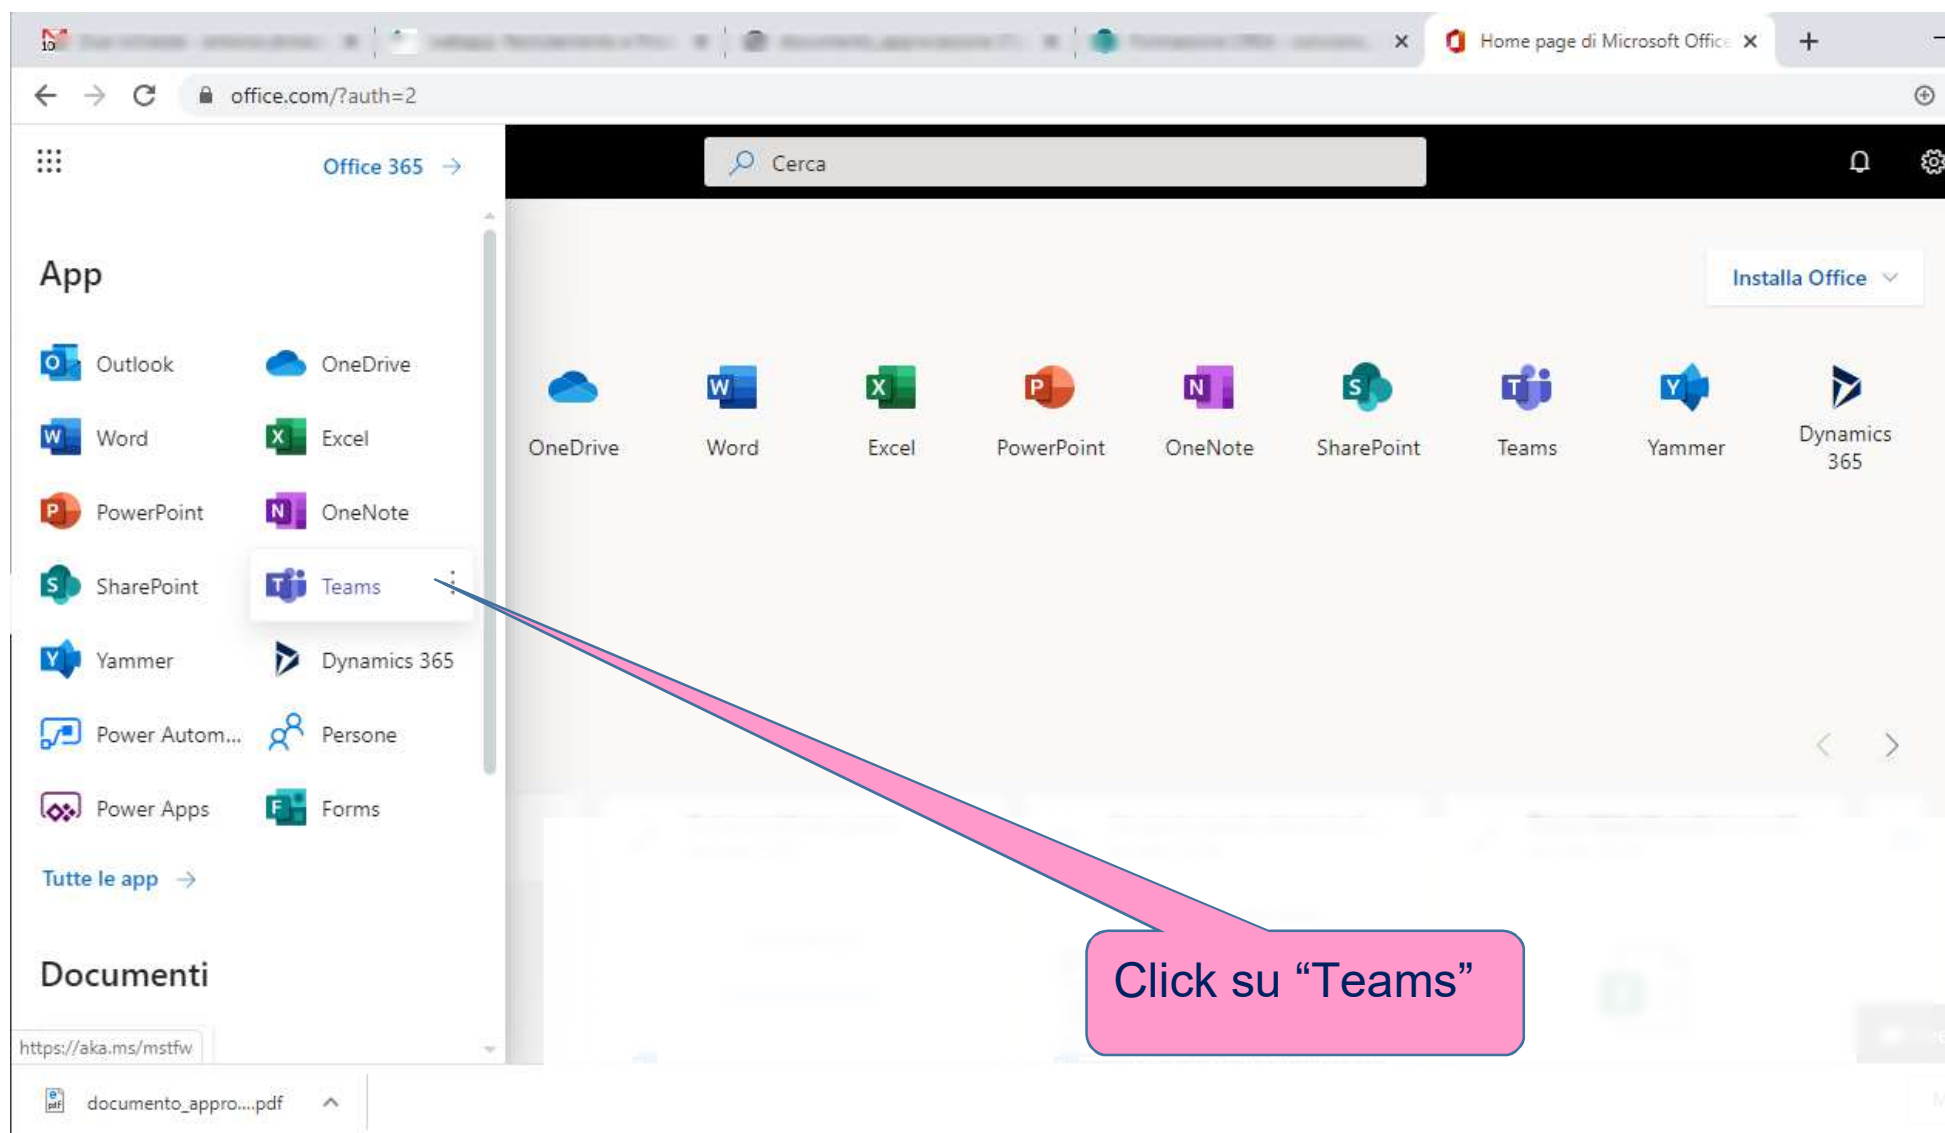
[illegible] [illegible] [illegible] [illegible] Home page di Microsoft Office ×

office.com/?auth=2

Office 365 →

Cerca

App

Outlook
OneDrive
Word
Excel
PowerPoint
OneNote
SharePoint
Teams
Yammer
Dynamics 365
Power Autom...
Persone
Power Apps
Forms

Tutte le app →

Documenti

https://aka.ms/mstfw

Installa Office

OneDrive
Word
Excel
PowerPoint
OneNote
SharePoint
Teams
Yammer
Dynamics 365

Click su “Teams”

documento_appro....pdf